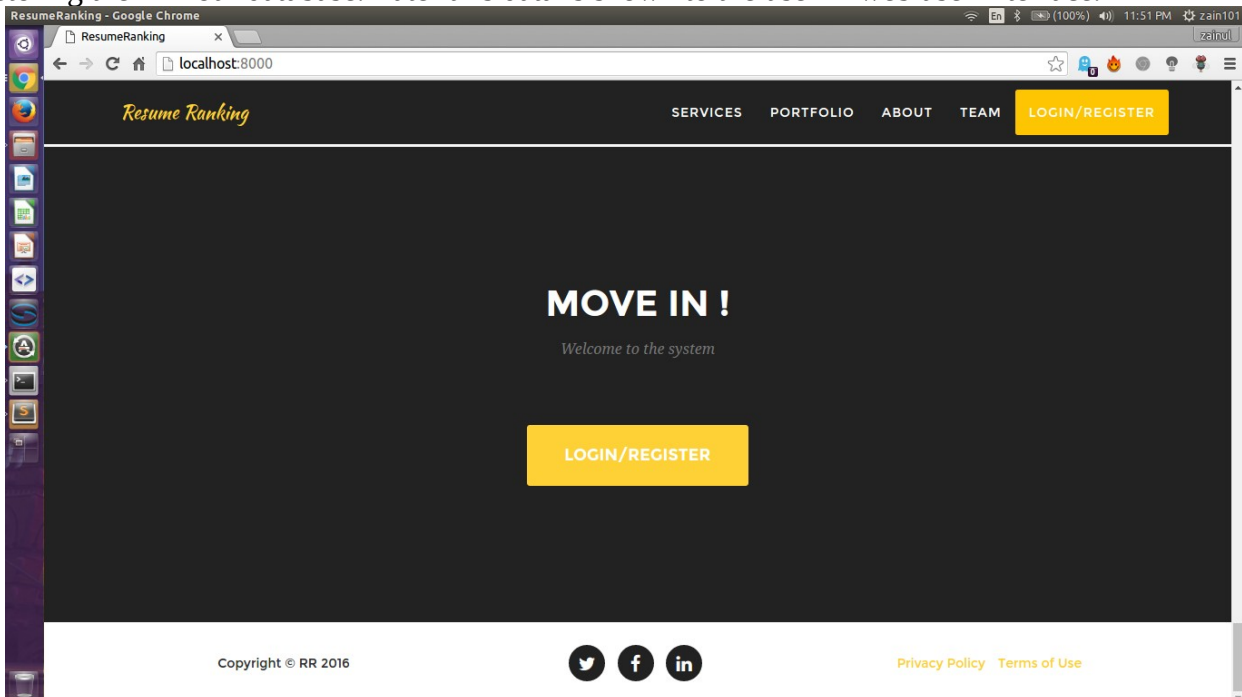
ResumeRanking - Google Chrome
En (100%) 11:51 PM zain101
ResumeRanking ×
zainul
localhost:8000

Resume Ranking
SERVICES PORTFOLIO ABOUT TEAM LOGIN/REGISTER

MOVE IN !
Welcome to the system

LOGIN/REGISTER

Copyright © RR 2016
Privacy Policy Terms of Use